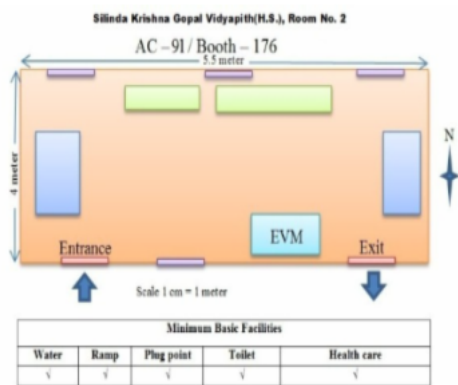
Silinda Krishna Gopal Vidyapith(H.S.), Room No. 2

AC – 91 / Booth – 176

5.5 meter

4 meter

N

EVM

Entrance

Exit

Scale 1 cm = 1 meter

| Minimum Basic Facilities | | | | |
|---|---|---|---|---|
| Water | Ramp | Plug point | Toilet | Health care |
| √ | √ | √ | √ | √ |